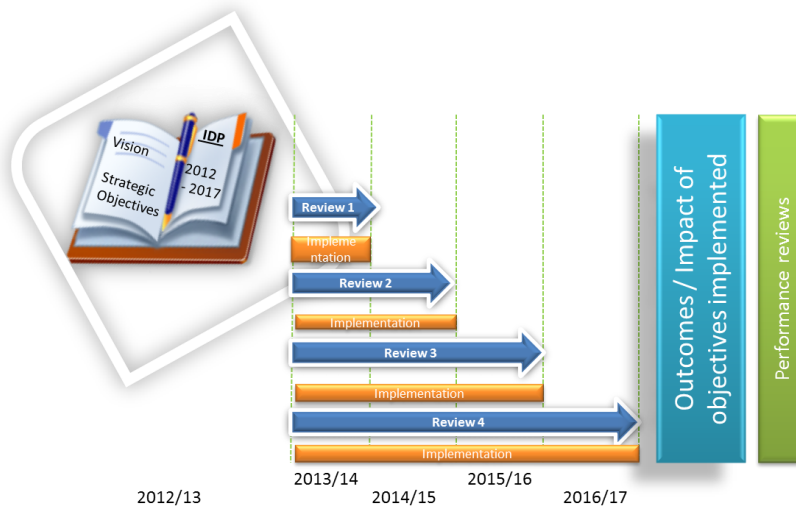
Vision

IDP

2012 - 2017

Strategic Objectives

Review 1

Implementation

Review 2

Implementation

Review 3

Implementation

Review 4

Implementation

Outcomes / Impact of objectives implemented

Performance reviews

2012/13

2013/14

2014/15

2015/16

2016/17